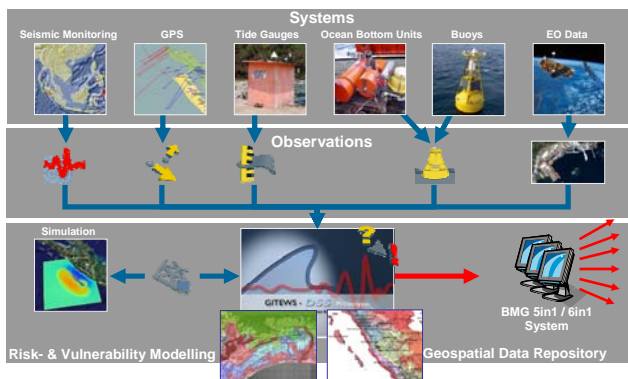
Systems

Seismic Monitoring

GPS

Tide Gauges

Ocean Bottom Units

Buoys

EO Data

Observations

Simulation

GITEWS - DSS

BMG 5in1 / 6in1 System

Risk- & Vulnerability Modelling

Geospatial Data Repository